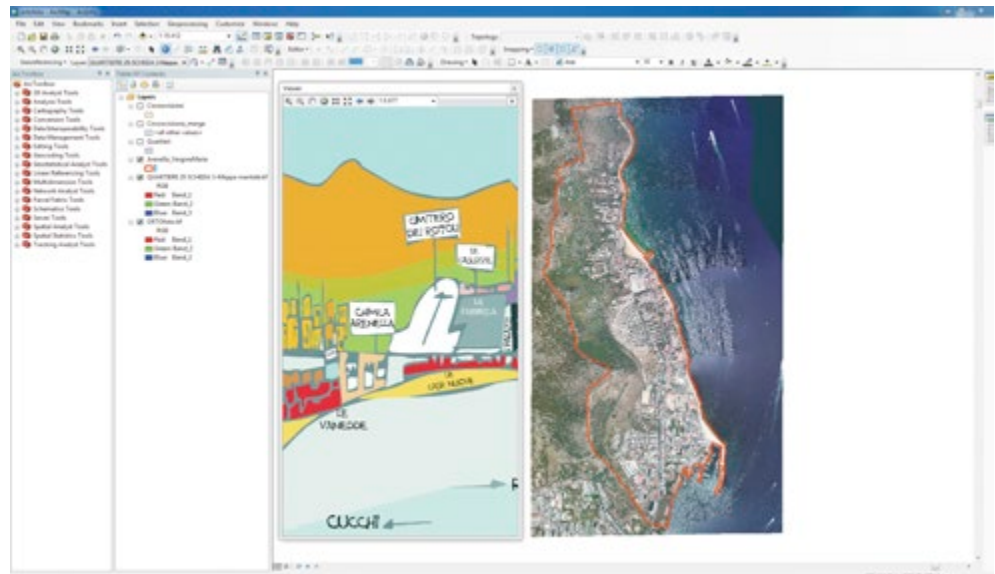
ArcMap - ArcMap - ArcInfo

File Edit View Bookmarks Insert Selection Geoprocessing Customize Windows Help

1:10.412

Topology:

Editor▾

Snapping▾

Georeferencing▾ Layer: QUARTIERE 25 SCHEDA 3-Mappa

Drawing▾

Arial

ArcToolbox

ArcToolbox
3D Analyst Tools
Analysis Tools
Cartography Tools
Conversion Tools
Data Interoperability Tools
Data Management Tools
Editing Tools
Geocoding Tools
Geostatistical Analyst Tools
Linear Referencing Tools
Multidimension Tools
Network Analyst Tools
Parcel Fabric Tools
Schematics Tools
Server Tools
Spatial Analyst Tools
Spatial Statistics Tools
Tracking Analyst Tools

Table Of Contents

Layers
Concessioni
Concessioni_merge
<all other values>
Quartieri
Arenella_VergineMaria
QUARTIERE 25 SCHEDA 3-Mappa mentale.tif
RGB
Red: Band_1
Green: Band_2
Blue: Band_3
ORTOfoto.tif
RGB
Red: Band_1
Green: Band_2
Blue: Band_3

Viewer

1:5.077

CIMITERO DEI ROTOLI

LE CASUZZE

CAPPELLA ARENELLA

LA TONNARA

LE CASE NUOVE

LE VANEDDE

CUCCHI